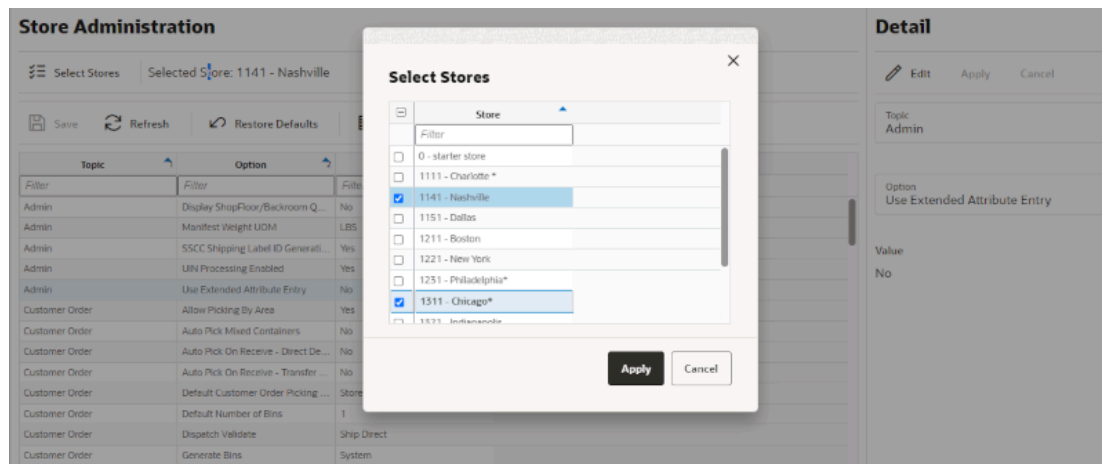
Store Administration

Select Stores Selected Store: 1141 - Nashville

Save Refresh Restore Defaults

| Topic | Option | |
|---|---|---|
| Filter | Filter | Filte |
| Admin | Display ShopFloor/Backroom Q... | No |
| Admin | Manifest Weight UOM | LBS |
| Admin | SSCC Shipping Label ID Generati... | Yes |
| Admin | UIN Processing Enabled | Yes |
| Admin | Use Extended Attribute Entry | No |
| Customer Order | Allow Picking By Area | Yes |
| Customer Order | Auto Pick Mixed Containers | No |
| Customer Order | Auto Pick On Receive - Direct De... | No |
| Customer Order | Auto Pick On Receive - Transfer ... | No |
| Customer Order | Default Customer Order Picking ... | Store |
| Customer Order | Default Number of Bins | 1 |
| Customer Order | Dispatch Validate | Ship Direct |
| Customer Order | Generate Bins | System |

Select Stores

| | Store |
|---|---|
| | Filter |
| ☐ | 0 - starter store |
| ☐ | 1111 - Charlotte * |
| ☑ | 1141 - Nashville |
| ☐ | 1151 - Dallas |
| ☐ | 1211 - Boston |
| ☐ | 1221 - New York |
| ☐ | 1231 - Philadelphia* |
| ☑ | 1311 - Chicago* |
| ☐ | 1321 - Indianapolis |

Apply Cancel

Detail

Edit Apply Cancel

Topic
Admin

Option
Use Extended Attribute Entry

Value
No